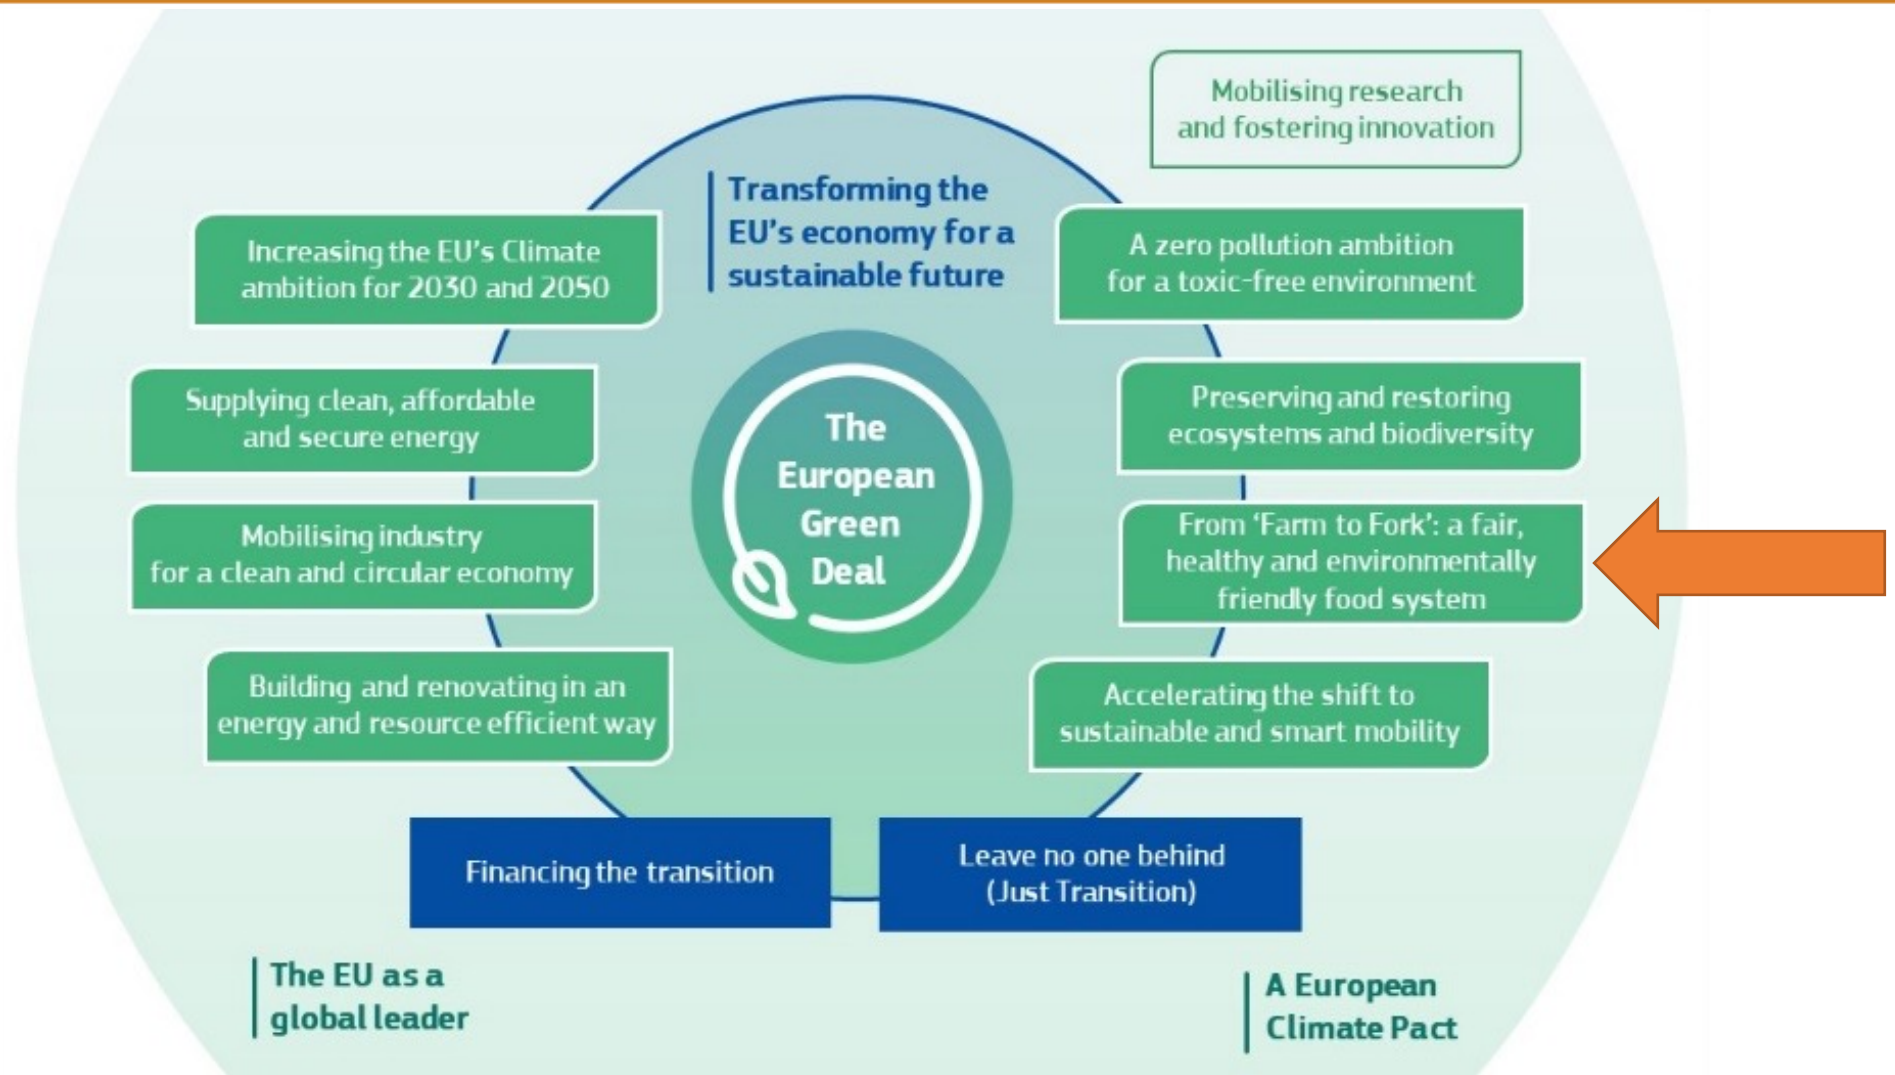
Mobilising research and fostering innovation

Transforming the EU's economy for a sustainable future

Increasing the EU's Climate ambition for 2030 and 2050

A zero pollution ambition for a toxic-free environment

Supplying clean, affordable and secure energy

The European Green Deal

Preserving and restoring ecosystems and biodiversity

Mobilising industry for a clean and circular economy

From 'Farm to Fork': a fair, healthy and environmentally friendly food system

Building and renovating in an energy and resource efficient way

Accelerating the shift to sustainable and smart mobility

Financing the transition

Leave no one behind (Just Transition)

The EU as a global leader

A European Climate Pact